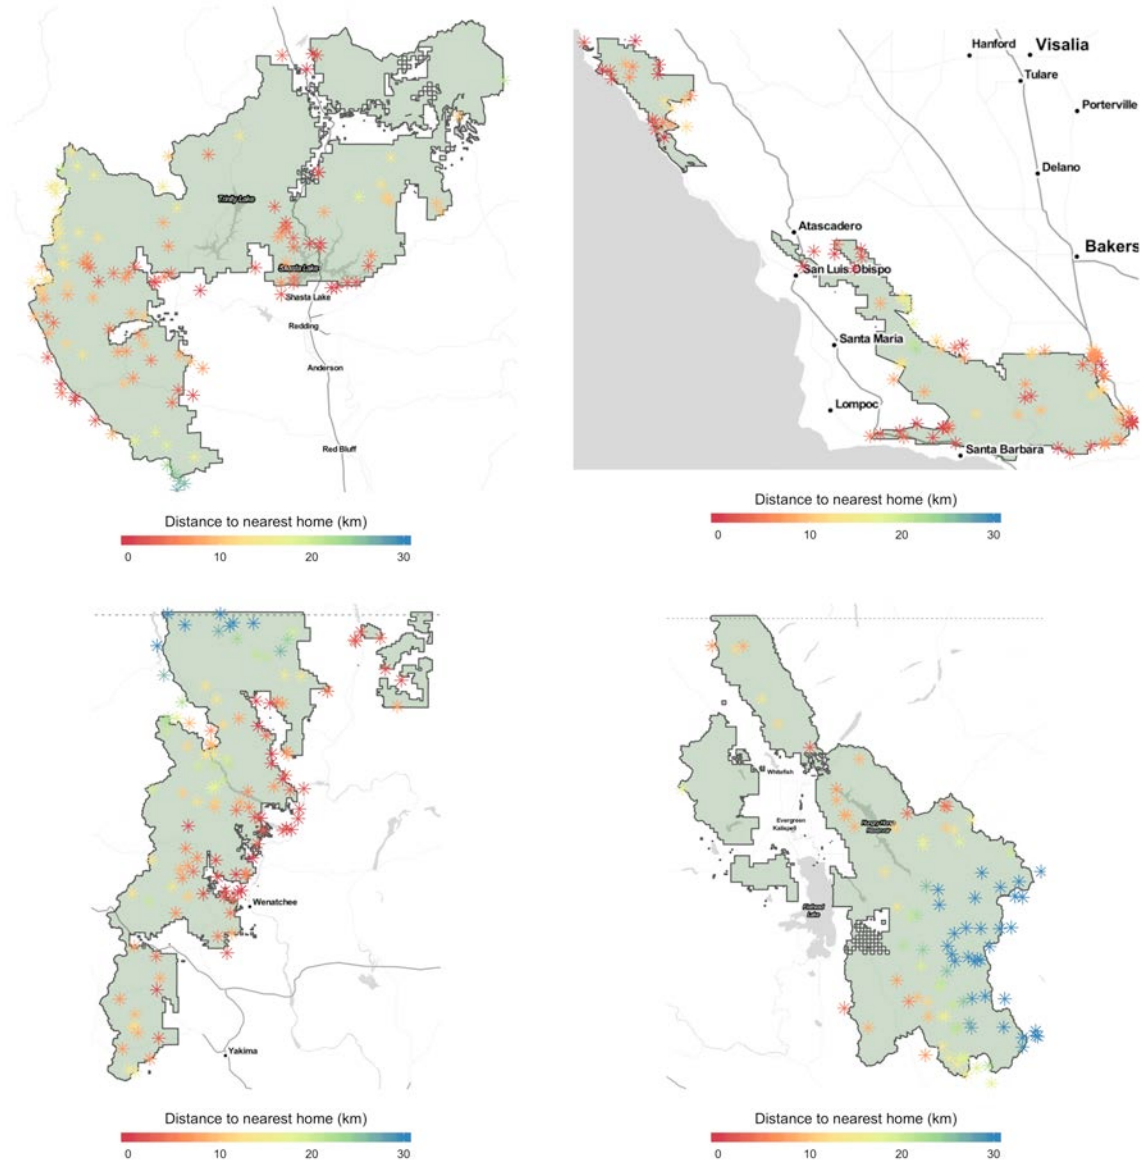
Trinity Lake
Shasta Lake
Shasta Lake
Redding
Anderson
Red Bluff

Distance to nearest home (km)
0 10 20 30

Hanford
Visalia
Tulare
Porterville
Delano
Bakers
Atascadero
San Luis Obispo
Santa Maria
Lompoc
Santa Barbara

Distance to nearest home (km)
0 10 20 30

Wenatchee
Yakima

Distance to nearest home (km)
0 10 20 30

Whitefish
Evergreen
Kalispell
Hungry Horse Reservoir
Flathead Lake

Distance to nearest home (km)
0 10 20 30